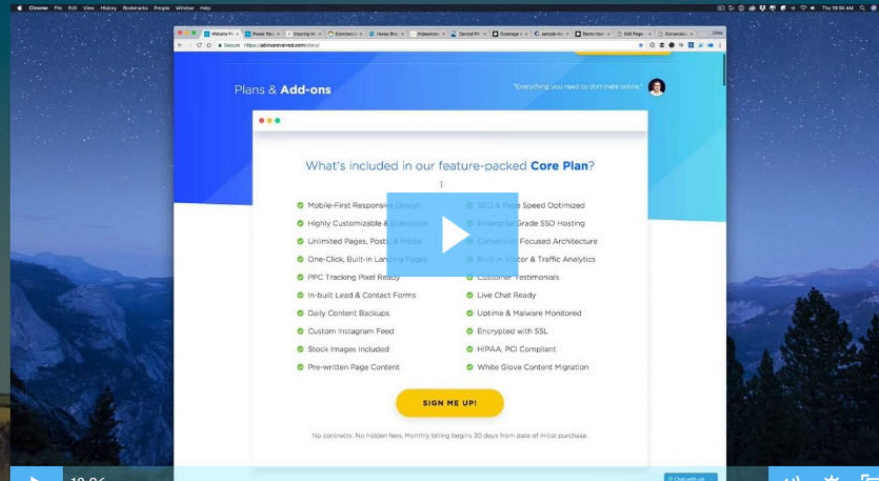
Chrome File Edit View History Bookmarks People Window Help

Thu 10:08 AM

Secure https://advisorevolved.com/plans/

Plans & Add-ons

"Everything you need to dominate online."

What's included in our feature-packed Core Plan?

Mobile-First Responsive Design
Highly Customizable & Brandable
Unlimited Pages, Posts & Media
One-Click, Built-in Landing Pages
PPC Tracking Pixel Ready
In-built Lead & Contact Forms
Daily Content Backups
Custom Instagram Feed
Stock Images Included
Pre-written Page Content

SEO & Page Speed Optimized
Enterprise Grade SSD Hosting
Conversion Focused Architecture
Built-in Visitor & Traffic Analytics
Customer Testimonials
Live Chat Ready
Uptime & Malware Monitored
Encrypted with SSL
HIPAA, PCI Compliant
White Glove Content Migration

SIGN ME UP!

No contracts. No hidden fees. Monthly billing begins 30 days from date of initial purchase.

Chat with us

10:06